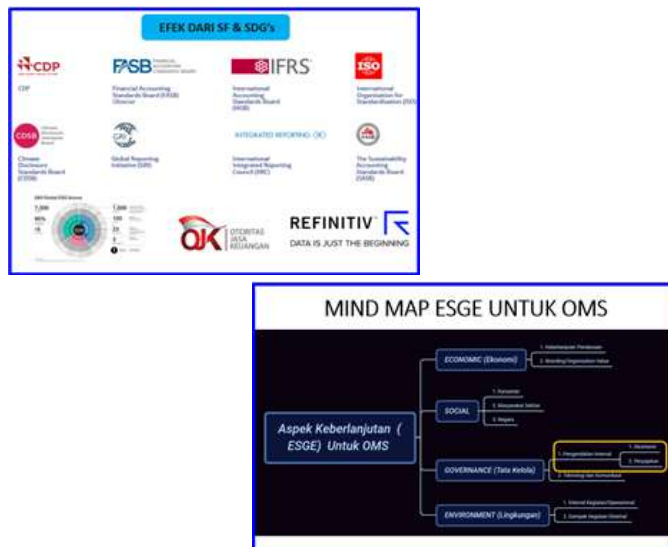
EFEK DARI SF & SDG's

CDP
CDP

FASB
Financial Accounting Standards Board (FASB) Obsever

IFRS
International Accounting Standards Board (IASB)

ISO
International Organization for Standardization (ISO)

CDSB
Climate Disclosure Standards Board (CDSB)

GRI
Global Reporting Initiative (GRI)

INTEGRATED REPORTING <IR>
International Integrated Reporting Council (IIRC)

The Sustainability Accounting Standards Board (SASB)

OJK OTORITAS JASA KEUANGAN

REFINITIV
DATA IS JUST THE BEGINNING

MIND MAP ESGE UNTUK OMS

Aspek Keberlanjutan ( ESGE) Untuk OMS

ECONOMIC (Ekonomi)
1. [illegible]
2. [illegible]

SOCIAL
1. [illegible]
2. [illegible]
3. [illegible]

GOVERNANCE (Tata Kelola)
1. Pengendalian Internal
1. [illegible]
2. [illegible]
2. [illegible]

ENVIRONMENT (Lingkungan)
1. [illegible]
2. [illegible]